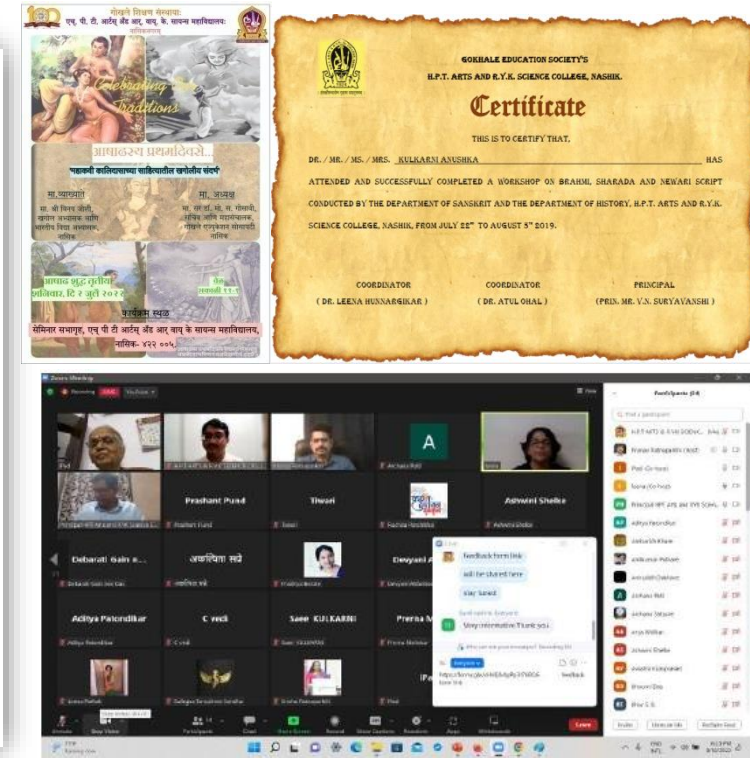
गोखले शिक्षण संस्थाचे
एच. पी. टी. आर्ट्स् ॲंड आर. वाय. के. सायन्स महाविद्यालय
Celebrating Our Traditions
आषाढस्य प्रथमदिवसे...
महाकवी कालिदासांच्या साहित्यातील खगोलीय संदर्भ
मा. व्याख्याते
मा. अध्यक्ष
आषाढ शुद्ध तृतीया शनिवार, दि २ जुलै २०२२
वेळ सकाळी ११-१
कार्यक्रम स्थळ
सेमिनार सभागृह, एच् पी टी आर्ट्स ॲंड आर वाय के सायन्स महाविद्यालय, नाशिक- ४२२ ००५

GOKHALE EDUCATION SOCIETY'S
H.P.T. ARTS AND R.Y.K. SCIENCE COLLEGE, NASHIK.

Certificate

THIS IS TO CERTIFY THAT,

DR. / MR. / MS. / MRS. KULKARNI ANUSHKA HAS ATTENDED AND SUCCESSFULLY COMPLETED A WORKSHOP ON BRAHMI, SHARADA AND NEWARI SCRIPT CONDUCTED BY THE DEPARTMENT OF SANSKRIT AND THE DEPARTMENT OF HISTORY, H.P.T. ARTS AND R.Y.K. SCIENCE COLLEGE, NASHIK, FROM JULY 22$^{nd}$ TO AUGUST 5$^{th}$ 2019.

COORDINATOR
( DR. LEENA HUNNARGIKAR )

COORDINATOR
( DR. ATUL OHAL )

PRINCIPAL
(PRIN. MR. V.N. SURYAVANSHI )

Zoom Meeting
Recording
Participants (54)
Prashant Pund
Tiwari
Archana Rati
Ashwini Shelke
Debarati Gain
अकांक्षा सद्रे
Devyani
Aditya Patondikar
C vedi
Saee KULKARNI
Prerna
Chat
feedback form link
will be shared here
stay tuned
Stay informative Thank you
Everyone
feedback
Leave